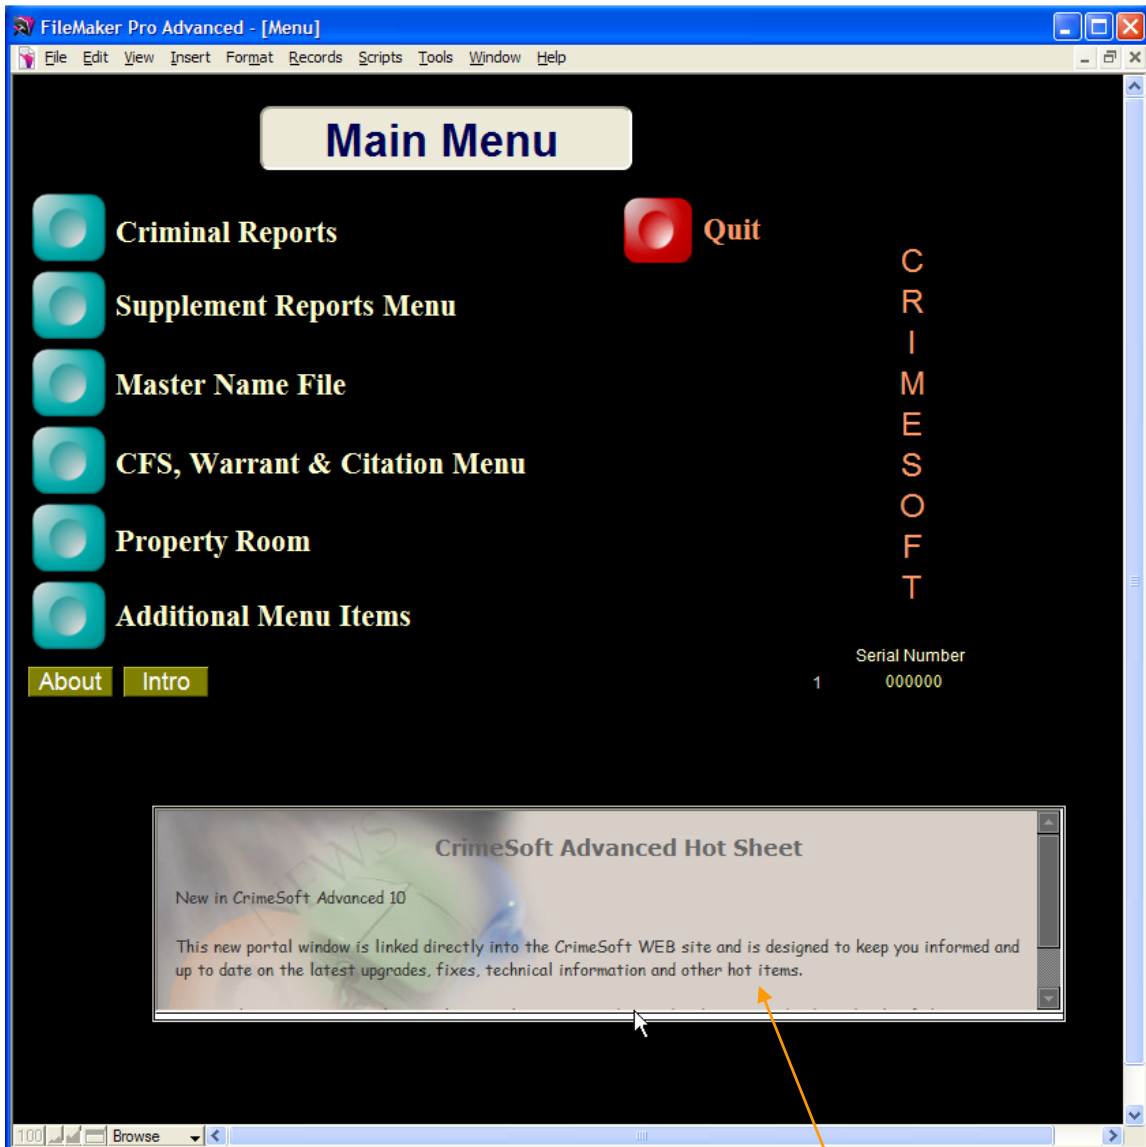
FileMaker Pro Advanced - [Menu]

File Edit View Insert Format Records Scripts Tools Window Help

Main Menu

Criminal Reports

Supplement Reports Menu

Master Name File

CFS, Warrant & Citation Menu

Property Room

Additional Menu Items

Quit

C
R
I
M
E
S
O
F
T

About Intro

Serial Number
1 000000

CrimeSoft Advanced Hot Sheet

New in CrimeSoft Advanced 10

This new portal window is linked directly into the CrimeSoft WEB site and is designed to keep you informed and up to date on the latest upgrades, fixes, technical information and other hot items.

100 Browse